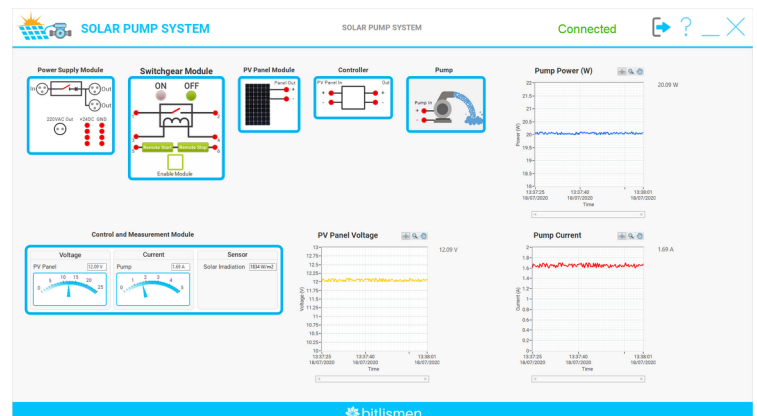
SOLAR PUMP SYSTEM

SOLAR PUMP SYSTEM

Connected

?

Power Supply Module

In

Out

Out

220VAC Out

+24DC

GND

Switchgear Module

ON

OFF

Remote Start

Remote Stop

Enable Module

PV Panel Module

Panel Out

+

-

Controller

PV Panel In

Out

+

-

+

-

Pump

Pump In

+

-

Pump Power (W)

20.09 W

22
21.5
21
20.5
20
19.5
19
18.5
18

Power (W)

13:37:25
18/07/2020

13:37:40
18/07/2020

13:38:01
18/07/2020

Time

Control and Measurement Module

Voltage

PV Panel

12.09 V

0
5
10
15
20
25

Current

Pump

1.69 A

0
1
2
3
4
5

Sensor

Solar Irradiation

1834 W/m2

PV Panel Voltage

12.09 V

13
12.75
12.5
12.25
12
11.75
11.5
11.25
11
10.75
10.5
10.25
10

Voltage (V)

13:37:25
18/07/2020

13:37:40
18/07/2020

13:38:01
18/07/2020

Time

Pump Current

1.69 A

2
1.8
1.6
1.4
1.2
1
0.8
0.6
0.4
0.2
0

Current (A)

13:37:25
18/07/2020

13:37:40
18/07/2020

13:38:01
18/07/2020

Time

bitlismen